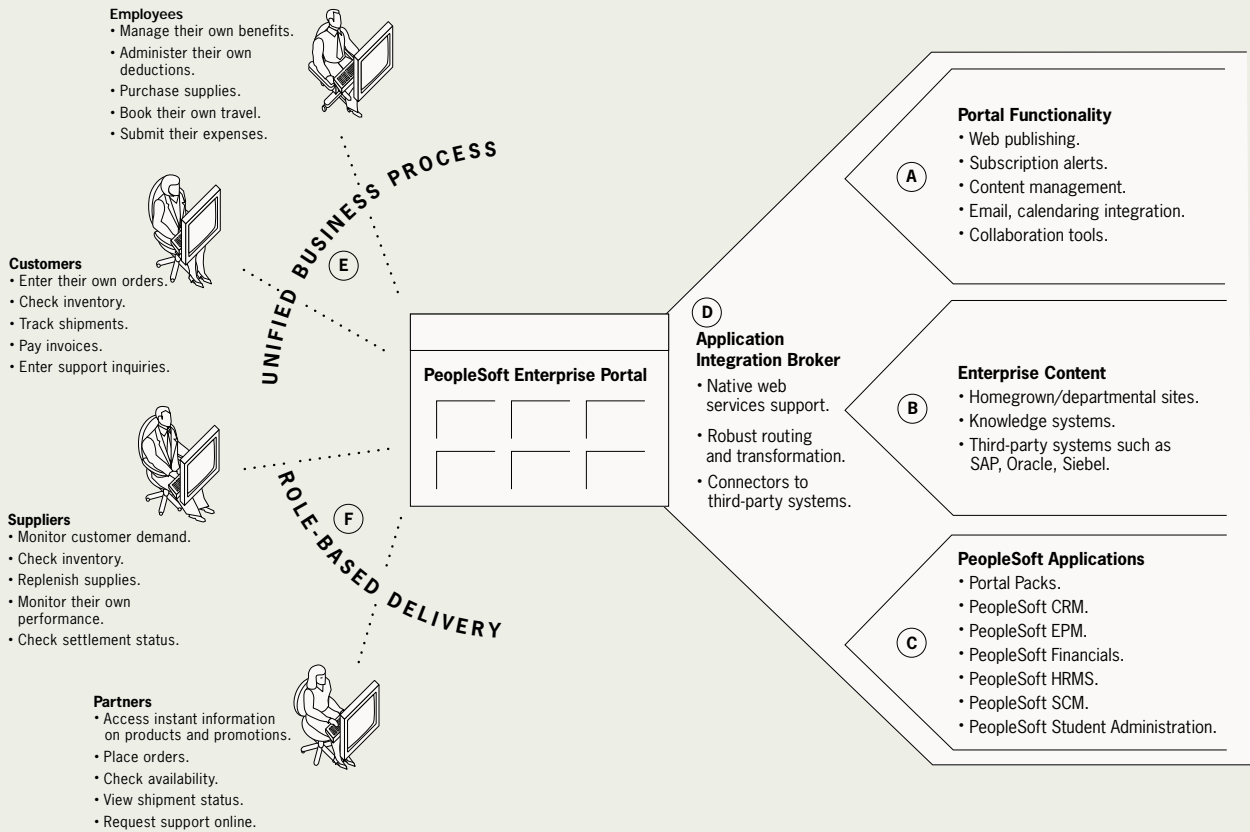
Employees
• Manage their own benefits.
• Administer their own deductions.
• Purchase supplies.
• Book their own travel.
• Submit their expenses.

UNIFIED BUSINESS PROCESS

E

Customers
• Enter their own orders.
• Check inventory.
• Track shipments.
• Pay invoices.
• Enter support inquiries.

PeopleSoft Enterprise Portal

Suppliers
• Monitor customer demand.
• Check inventory.
• Replenish supplies.
• Monitor their own performance.
• Check settlement status.

F

ROLE-BASED DELIVERY

Partners
• Access instant information on products and promotions.
• Place orders.
• Check availability.
• View shipment status.
• Request support online.

D

Application Integration Broker
• Native web services support.
• Robust routing and transformation.
• Connectors to third-party systems.

A

Portal Functionality
• Web publishing.
• Subscription alerts.
• Content management.
• Email, calendaring integration.
• Collaboration tools.

B

Enterprise Content
• Homegrown/departmental sites.
• Knowledge systems.
• Third-party systems such as SAP, Oracle, Siebel.

C

PeopleSoft Applications
• Portal Packs.
• PeopleSoft CRM.
• PeopleSoft EPM.
• PeopleSoft Financials.
• PeopleSoft HRMS.
• PeopleSoft SCM.
• PeopleSoft Student Administration.